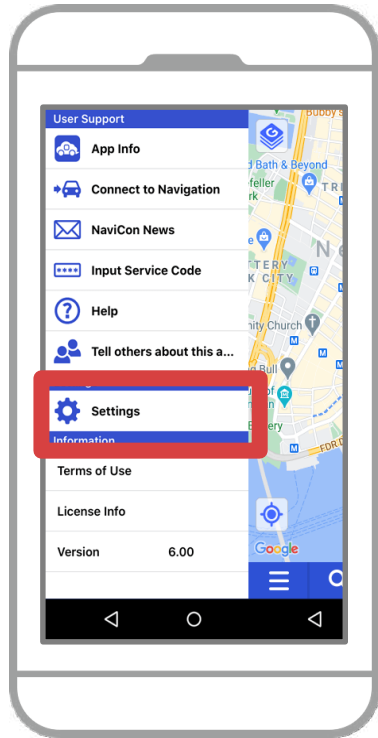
User Support

App Info

Connect to Navigation

NaviCon News

Input Service Code

Help

Tell others about this a...

Settings

Information

Terms of Use

License Info

Version 6.00

Buboy's

Bath & Beyond

feller

k

TERY

K CITY

nity Church

Bull

Bery

FDR D

Google